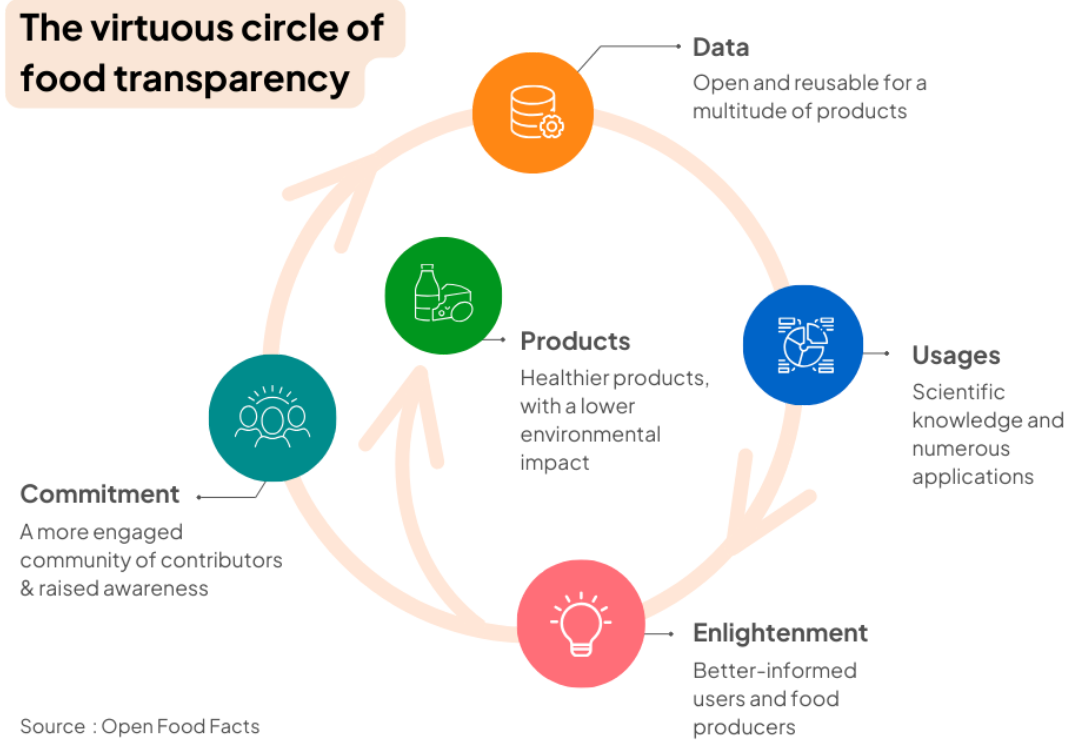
The virtuous circle of food transparency

Data
Open and reusable for a multitude of products

Products
Healthier products, with a lower environmental impact

Usages
Scientific knowledge and numerous applications

Commitment
A more engaged community of contributors & raised awareness

Enlightenment
Better-informed users and food producers

Source : Open Food Facts